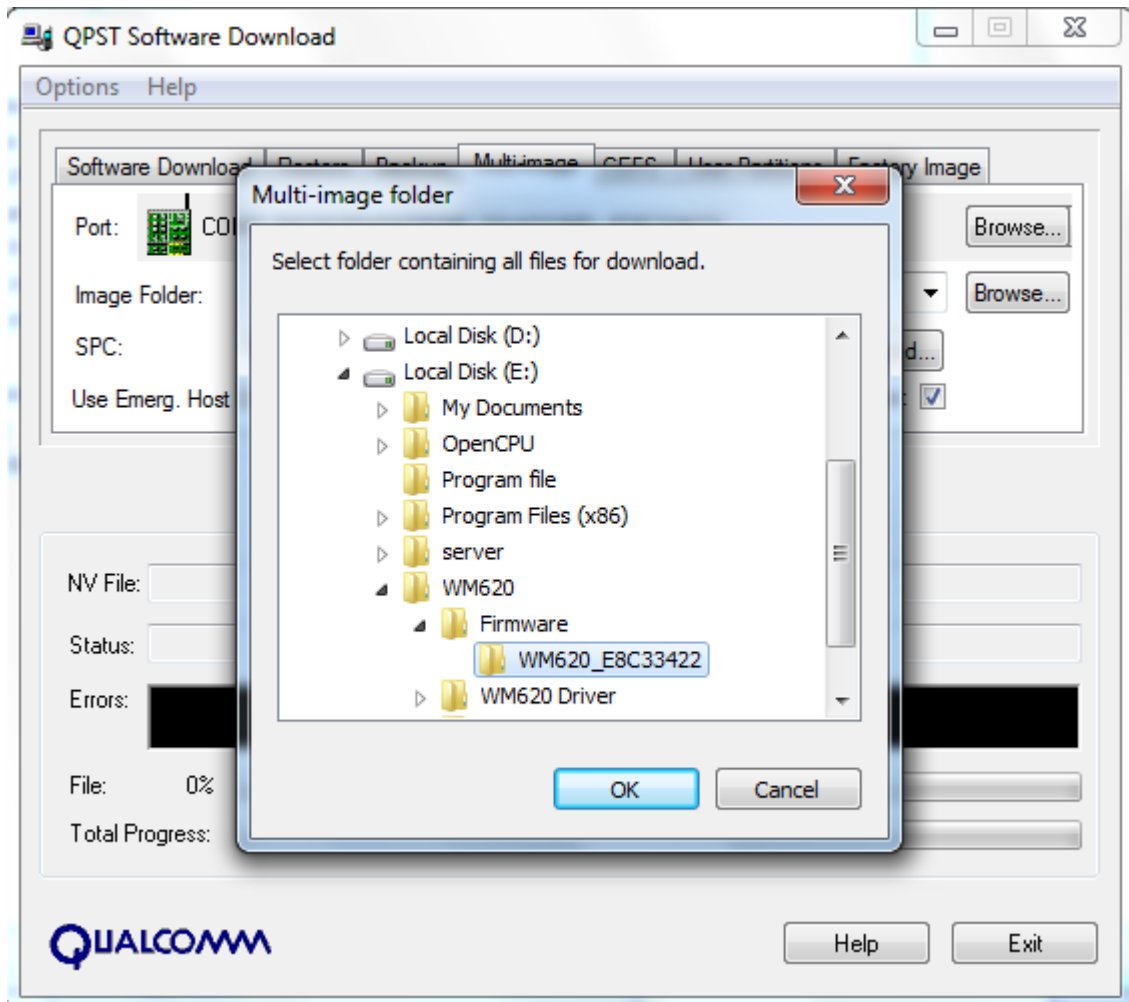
QPST Software Download

Options Help

Software Download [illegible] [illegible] Multi-image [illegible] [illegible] Factory Image

Port: CO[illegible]

Image Folder:

SPC:

Use Emerg. Host

Browse...

Browse...

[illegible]d...

NV File:

Status:

Errors:

File: 0%

Total Progress:

Multi-image folder

Select folder containing all files for download.

Local Disk (D:)
Local Disk (E:)
My Documents
OpenCPU
Program file
Program Files (x86)
server
WM620
Firmware
WM620_E8C33422
WM620 Driver

OK
Cancel

QUALCOMM

Help
Exit